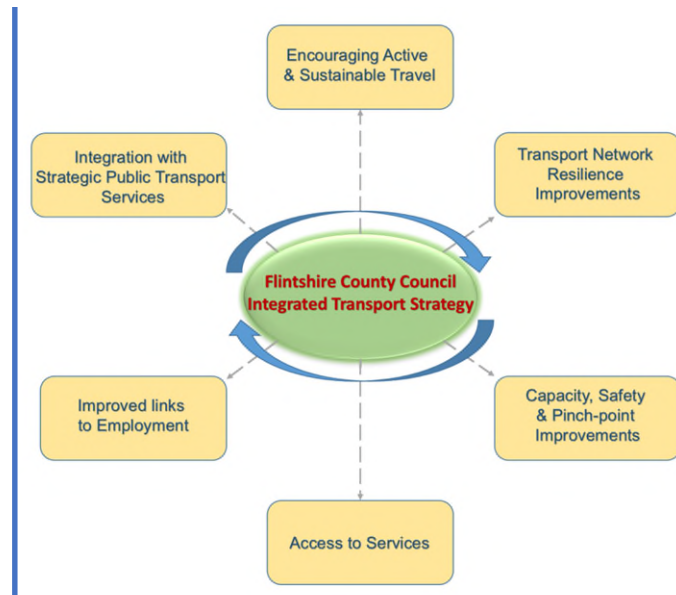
Encouraging Active & Sustainable Travel

Integration with Strategic Public Transport Services

Transport Network Resilience Improvements

Flintshire County Council Integrated Transport Strategy

Improved links to Employment

Capacity, Safety & Pinch-point Improvements

Access to Services